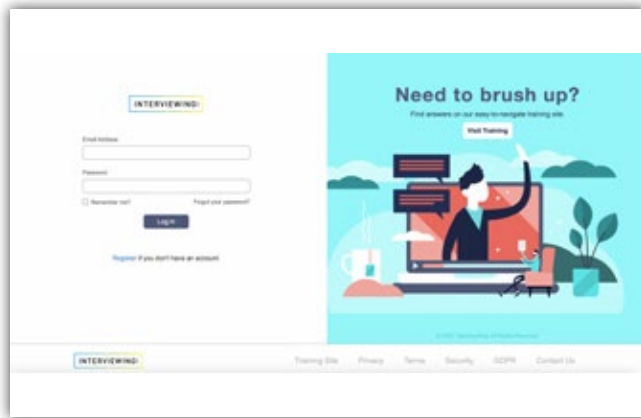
INTERVIEWING!

Email Address

Password

Remember me? Forgot your password?

Log In

Register if you don't have an account

Need to brush up?

Find answers on our easy-to-navigate training site.

Visit Training

© 2021 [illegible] All Rights Reserved

INTERVIEWING!

Training Site Privacy Terms Security GDPR Contact Us